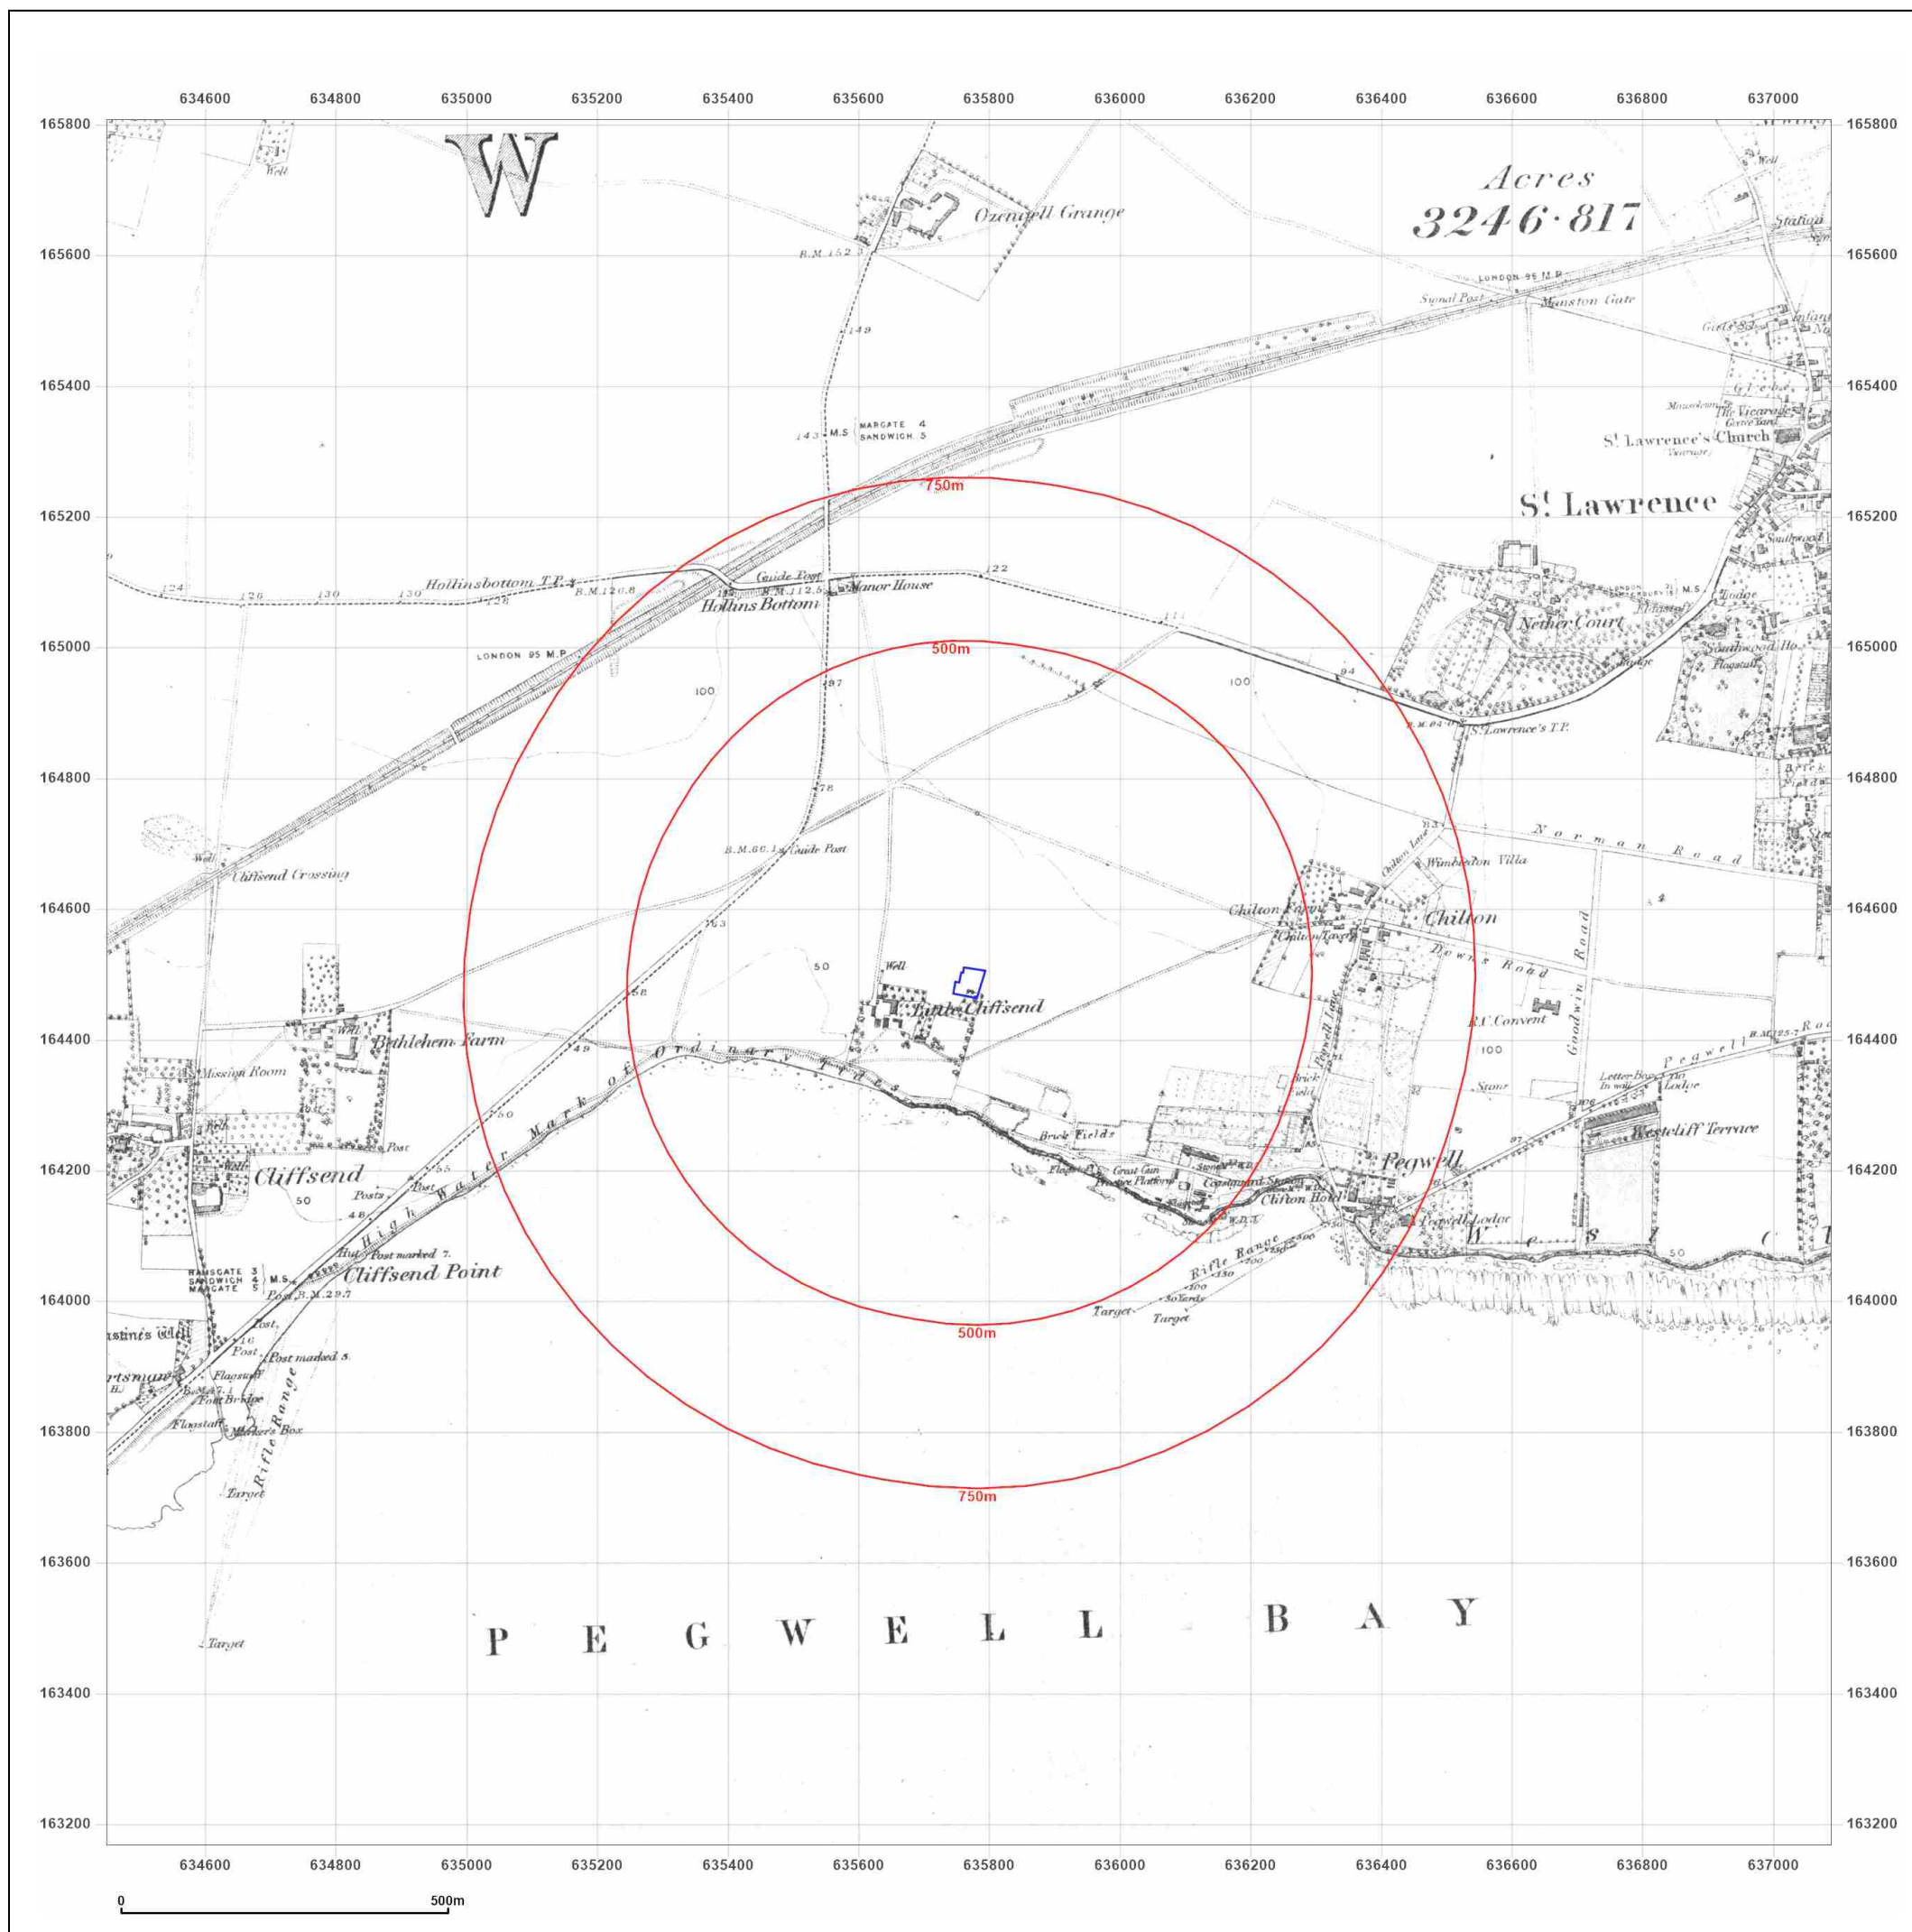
634600 634800 635000 635200 635400 635600 635800 636000 636200 636400 636600 636800 637000

165800
165600
165400
165200
165000
164800
164600
164400
164200
164000
163800
163600
163400
163200

W

Acres
3246·817

Well
Ozengell Grange
B.M.152.3
Station
LONDON 96 M.P.
Signal Post
Manston Gate
149
Girls Sch.
Infant
Glebe
Mausoleum
The Vicarage
Grave Yard
143 M.S. MARGATE 4 SANDWICH 5
St. Lawrence's Church
(Vicarage)
750m
St. Lawrence
Southwood
124 126 130 130 128
Hollinsbottom T.P.
B.M.126.8
Guide Post
B.M.112.5
Manor House
Hollins Bottom
122
M.S.
Flagstaff
Lodge
Nether Court
111
Southwood Ho.
Flagstaff
Lodge
LONDON 95 M.P.
500m
100
97
94
100
B.M.94.0
St. Lawrence's T.P.
Brick Yard
78
Norman Road
B.M.66.1
Guide Post
Well
Cliffsend Crossing
Chilton Lane
Wimbledon Villa
Chilton Farm
Chilton Farm
Chilton
63
50
Well
Downs Road
Goodwin Road
56
Little Cliffsend
R.C. Convent
Bethlehem Farm
49
Ordinary Tides
100
B.M.125.7
Peawell Road
Mission Room
Pegwell Lane
Brick Field
Stone
Letter Box
In wall
Lodge
High Water Mark of
50
Brick Fields
Westcliff Terrace
Post
Cliffsend
55
Flagstaff
Great Gun Practice Platform
Coastguard Station
Clifton Hotel
Pegwell
50
Posts
Post
48
Pegwell Lodge
Rifle Range
500
350
250
150
100
Hut
Post marked 7.
50
Cliffsend Point
RAMSGATE 3 SANDWICH 4 MARGATE 5 M.S.
Post
B.M.29.7
Target
30 Yards
Target
500m
Austins Well
Post
16
Post
Post marked 5.
Portsmane
Flagstaff
Foot Bridge
Flagstaff
Marker's Box
Rifle Range
750m
Target
Target

P E G W E L L B A Y

634600 634800 635000 635200 635400 635600 635800 636000 636200 636400 636600 636800 637000

0 500m